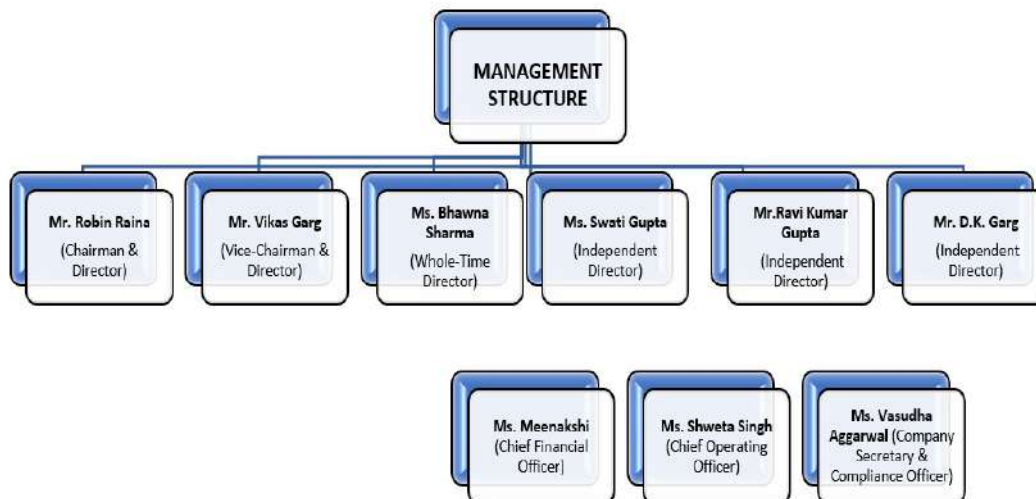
MANAGEMENT STRUCTURE

Mr. Robin Raina (Chairman & Director)

Mr. Vikas Garg (Vice-Chairman & Director)

Ms. Bhawna Sharma (Whole-Time Director)

Ms. Swati Gupta (Independent Director)

Mr.Ravi Kumar Gupta (Independent Director)

Mr. D.K. Garg (Independent Director)

Ms. Meenakshi (Chief Financial Officer)

Ms. Shweta Singh (Chief Operating Officer)

Ms. Vasudha Aggarwal (Company Secretary & Compliance Officer)